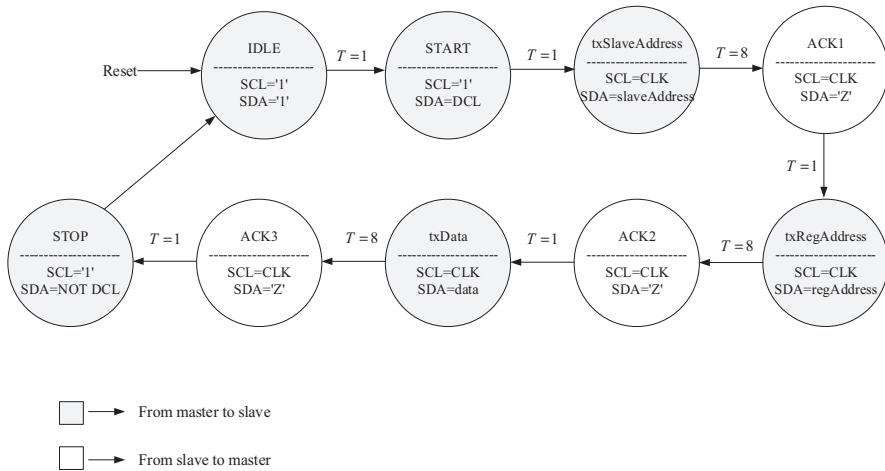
Reset

IDLE
SCL='1'
SDA='1'

$T=1$

START
SCL='1'
SDA=DCL

$T=1$

txSlaveAddress
SCL=CLK
SDA=slaveAddress

$T=8$

ACK1
SCL=CLK
SDA='Z'

$T=1$

txRegAddress
SCL=CLK
SDA=regAddress

$T=8$

ACK2
SCL=CLK
SDA='Z'

$T=1$

txData
SCL=CLK
SDA=data

$T=8$

ACK3
SCL=CLK
SDA='Z'

$T=1$

STOP
SCL='1'
SDA=NOT DCL

From master to slave

From slave to master